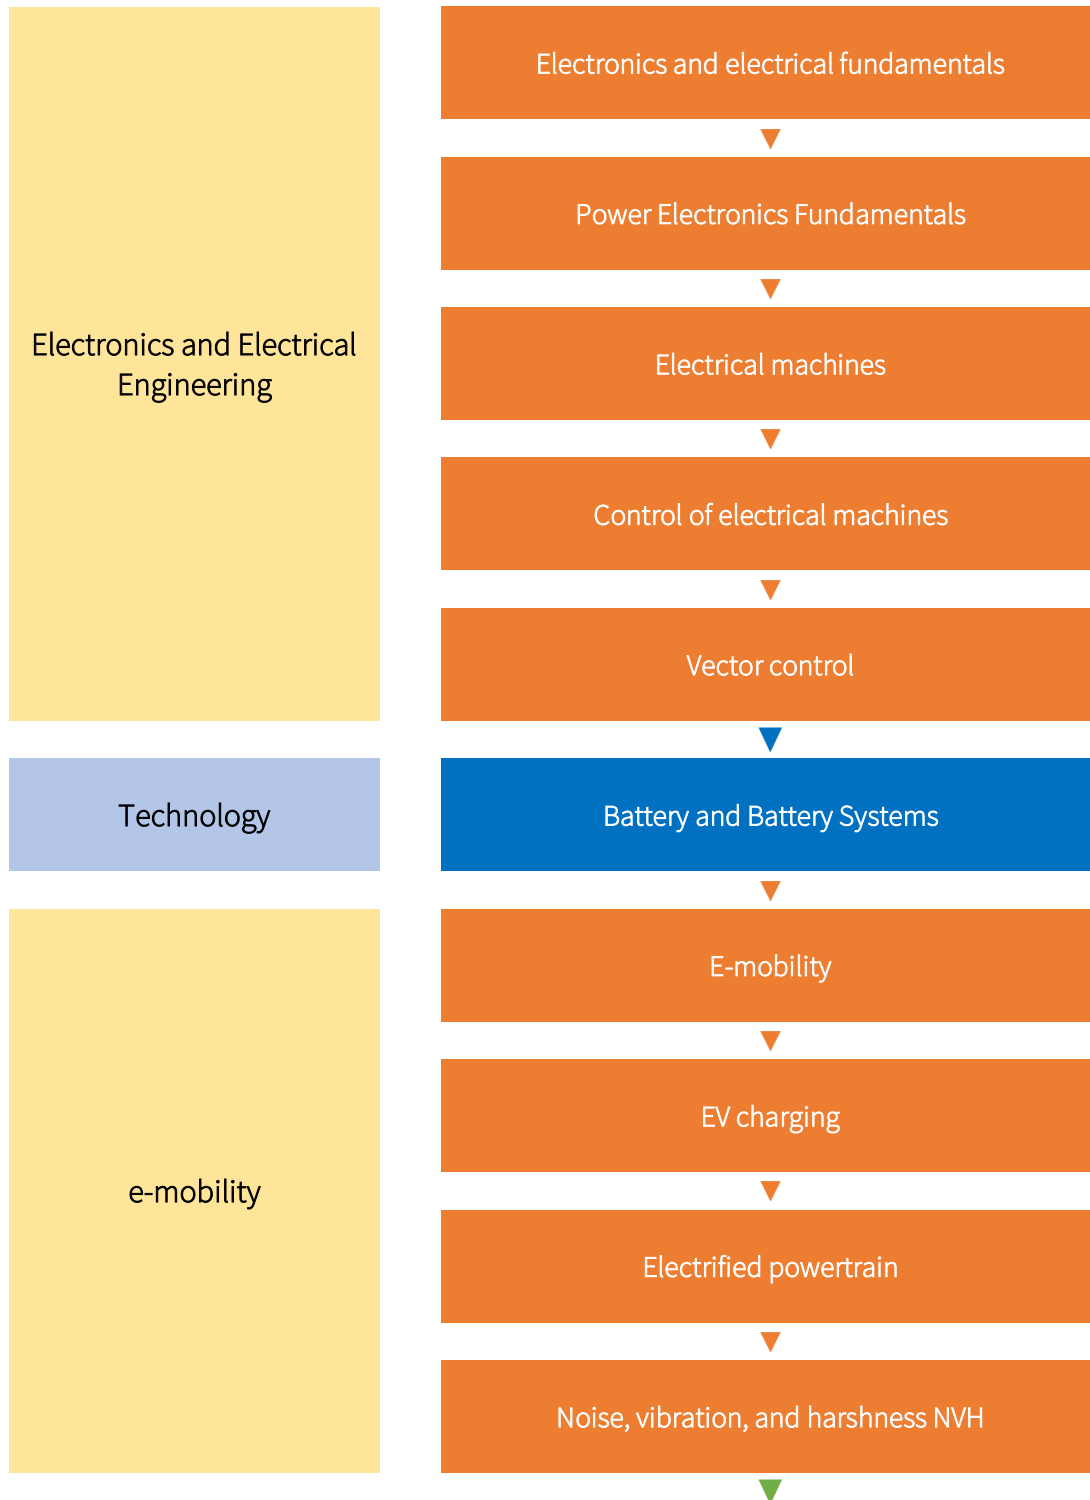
Electronics and Electrical Engineering

Technology

e-mobility

Electronics and electrical fundamentals

Power Electronics Fundamentals

Electrical machines

Control of electrical machines

Vector control

Battery and Battery Systems

E-mobility

EV charging

Electrified powertrain

Noise, vibration, and harshness NVH